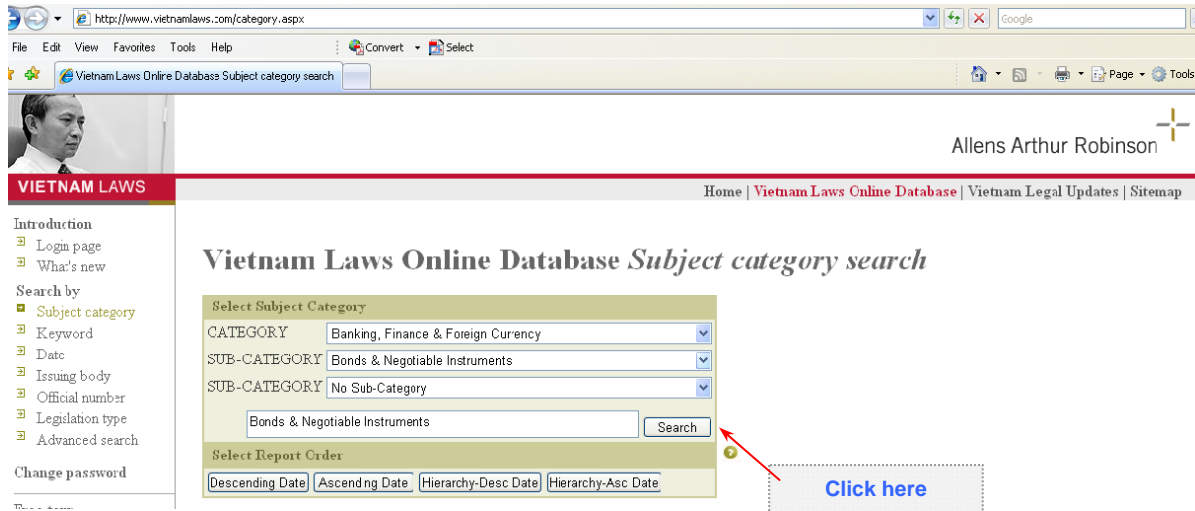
http://www.vietnamlaws.com/category.aspx

Google

File Edit View Favorites Tools Help

Convert Select

Vietnam Laws Online Database Subject category search

Page Tools

Allens Arthur Robinson

VIETNAM LAWS

Home | Vietnam Laws Online Database | Vietnam Legal Updates | Sitemap

Introduction
Login page
What's new

Search by
Subject category
Keyword
Date
Issuing body
Official number
Legislation type
Advanced search

Change password

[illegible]

Vietnam Laws Online Database *Subject category search*

Select Subject Category

CATEGORY Banking, Finance & Foreign Currency

SUB-CATEGORY Bonds & Negotiable Instruments

SUB-CATEGORY No Sub-Category

Bonds & Negotiable Instruments

Search

Select Report Order

Descending Date Ascending Date Hierarchy-Desc Date Hierarchy-Asc Date

Click here